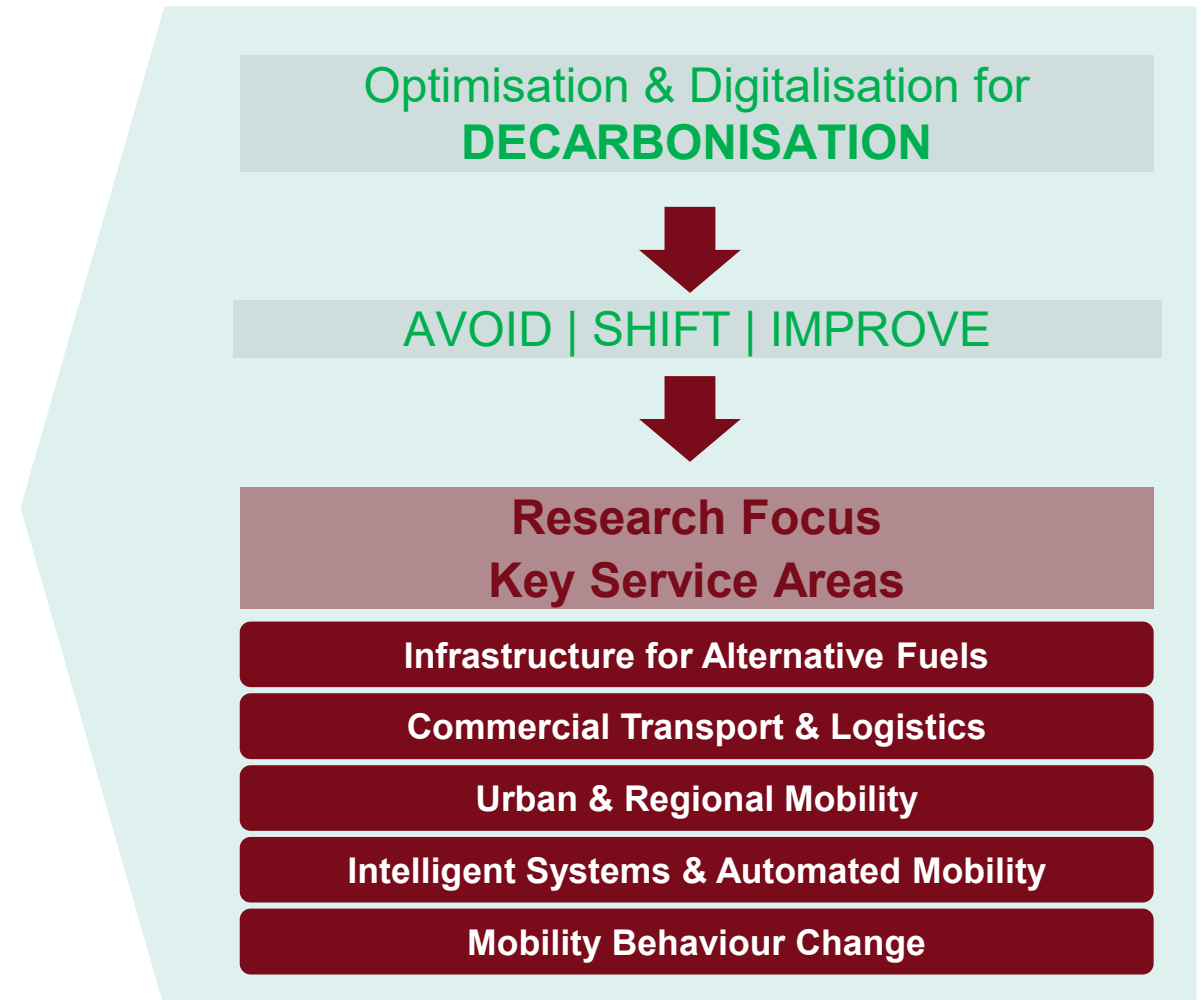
Optimisation & Digitalisation for
DECARBONISATION

AVOID | SHIFT | IMPROVE

Research Focus
Key Service Areas

Infrastructure for Alternative Fuels

Commercial Transport & Logistics

Urban & Regional Mobility

Intelligent Systems & Automated Mobility

Mobility Behaviour Change